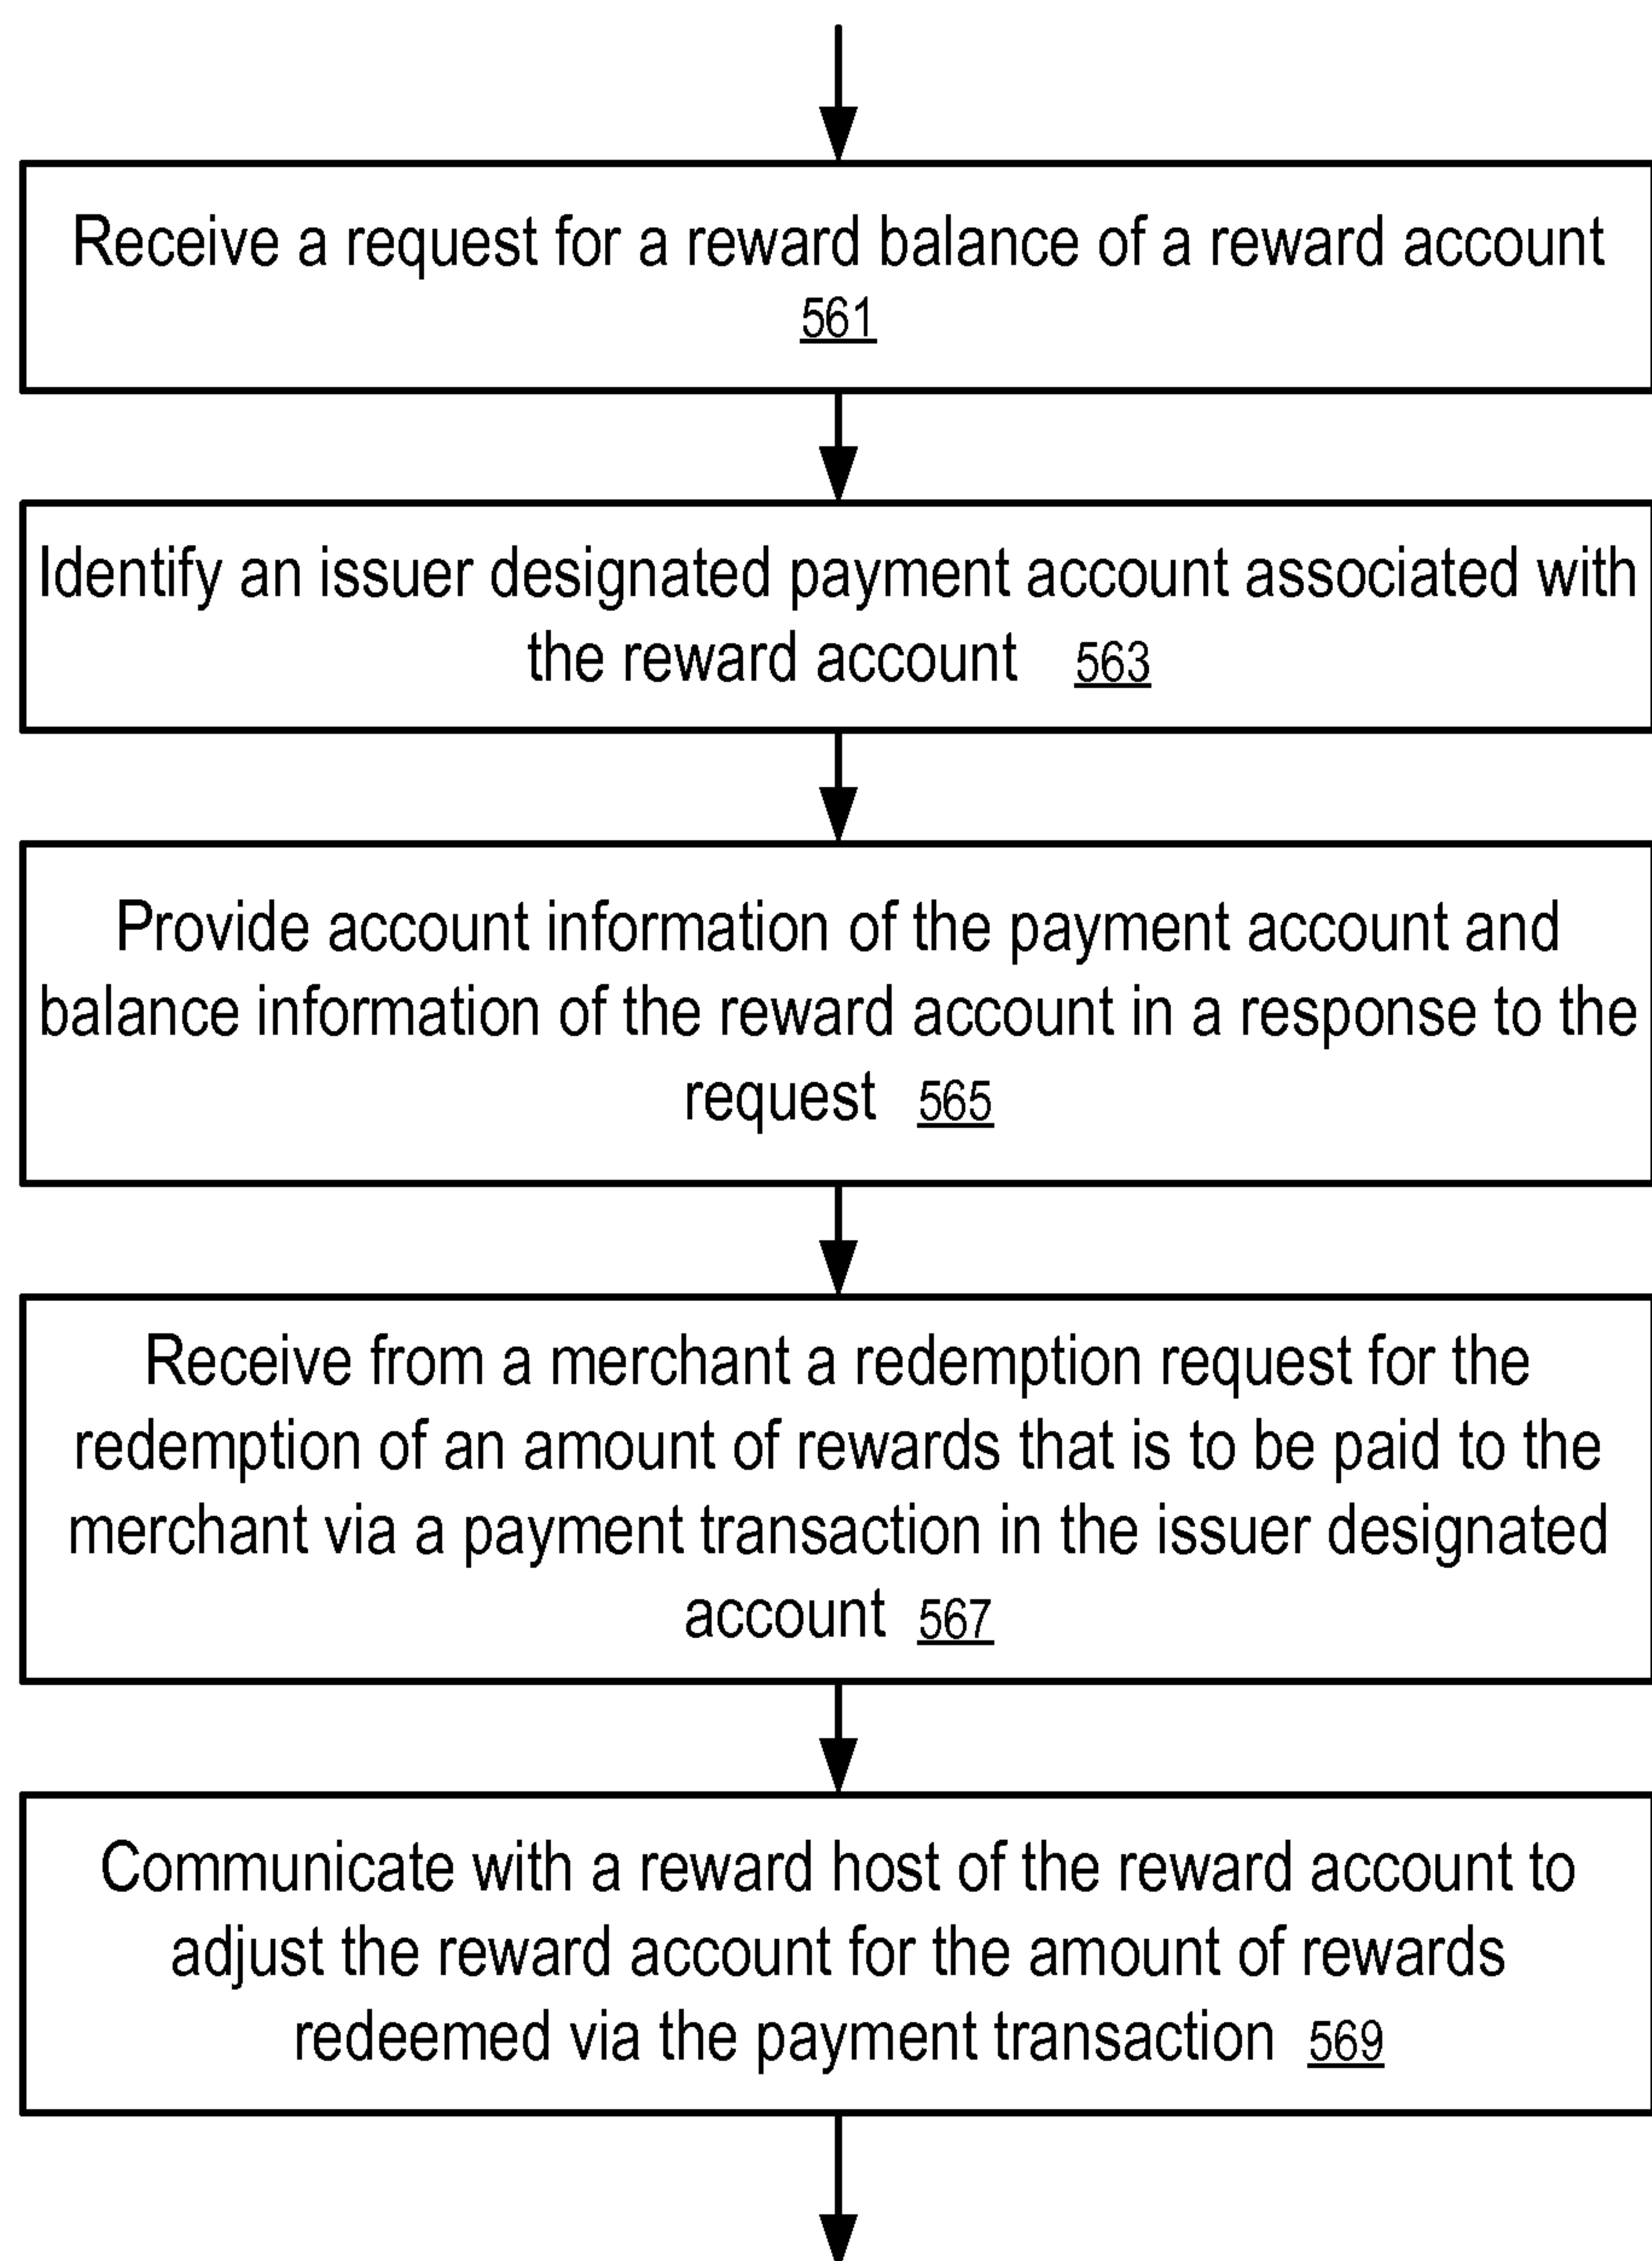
Receive a request for a reward balance of a reward account 561

Identify an issuer designated payment account associated with the reward account 563

Provide account information of the payment account and balance information of the reward account in a response to the request 565

Receive from a merchant a redemption request for the redemption of an amount of rewards that is to be paid to the merchant via a payment transaction in the issuer designated account 567

Communicate with a reward host of the reward account to adjust the reward account for the amount of rewards redeemed via the payment transaction 569